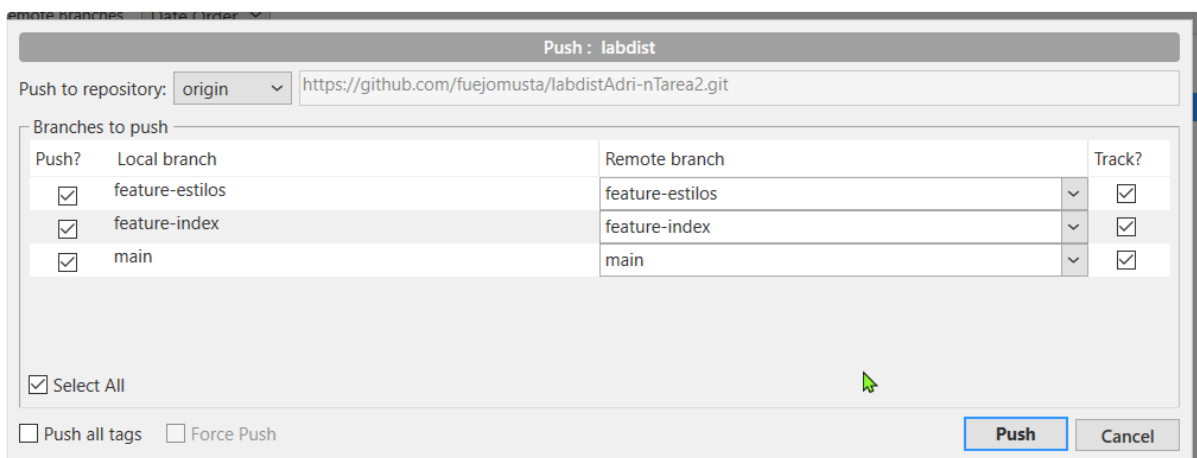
emote branches | Date Order

Push : labdist

Push to repository: origin https://github.com/fuejomusta/labdistAdri-nTarea2.git

Branches to push

| Push? | Local branch | Remote branch | Track? |
|---|---|---|---|
| ☑ | feature-estilos | feature-estilos | ☑ |
| ☑ | feature-index | feature-index | ☑ |
| ☑ | main | main | ☑ |

Select All

Push all tags  Force Push

Push  Cancel